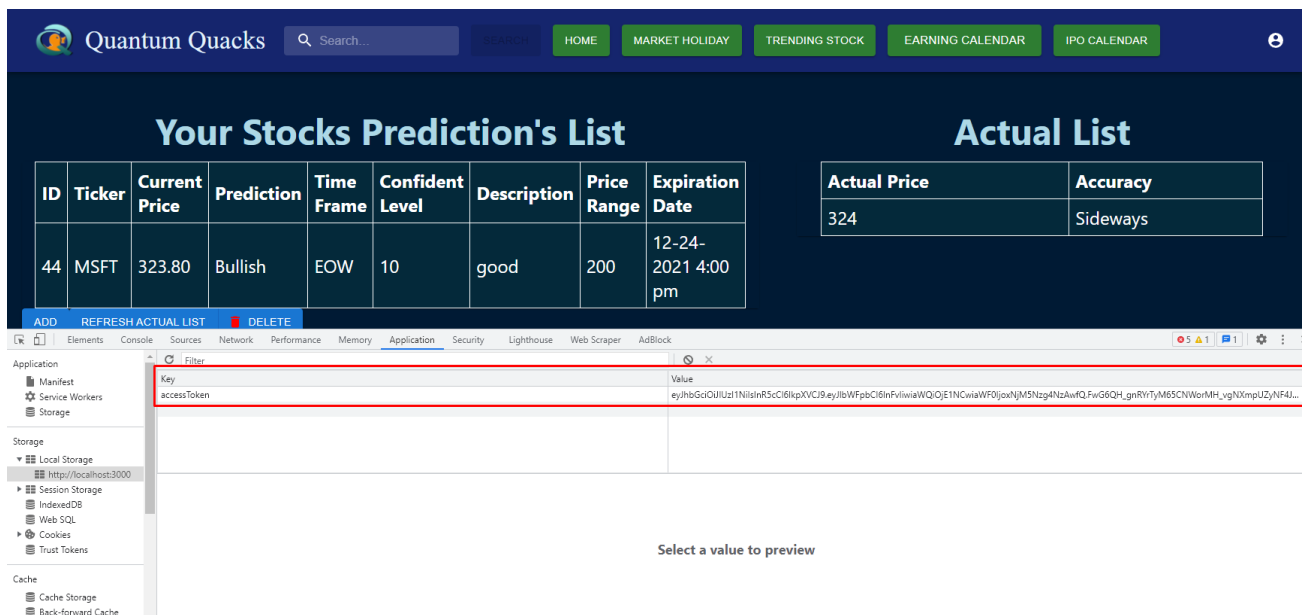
Quantum Quacks Search... SEARCH HOME MARKET HOLIDAY TRENDING STOCK EARNING CALENDAR IPO CALENDAR

Your Stocks Prediction's List

| ID | Ticker | Current Price | Prediction | Time Frame | Confident Level | Description | Price Range | Expiration Date |
|---|---|---|---|---|---|---|---|---|
| 44 | MSFT | 323.80 | Bullish | EOW | 10 | good | 200 | 12-24-2021 4:00 pm |

ADD REFRESH ACTUAL LIST DELETE

Actual List

| Actual Price | Accuracy |
|---|---|
| 324 | Sideways |

Elements Console Sources Network Performance Memory Application Security Lighthouse Web Scraper AdBlock

5 1 1

Application
Manifest
Service Workers
Storage

Storage
Local Storage
http://localhost:3000
Session Storage
IndexedDB
Web SQL
Cookies
Trust Tokens

Cache
Cache Storage
Back-forward Cache

Filter

| Key | Value |
|---|---|
| accessToken | eyJhbGciOiJIUzI1NiIsInR5cCI6IkpXVCJ9.eyJlbWFpbCI6InFvliwiaWQiOjE1NCwiaWF0IjoxNjM5Nzg4NzAwfQ.FwG6QH_gnRYrTyM65CNWorMH_vgNXmpUZyNF4J... |

Select a value to preview